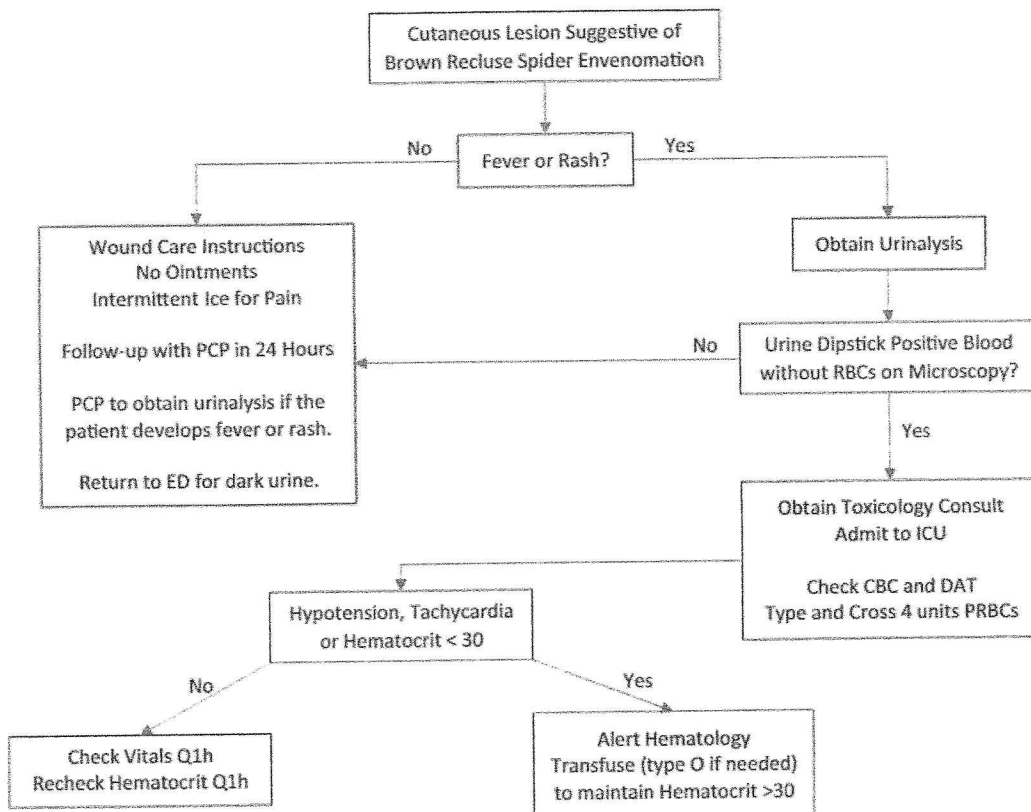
Cutaneous Lesion Suggestive of Brown Recluse Spider Envenomation

No

Fever or Rash?

Yes

Wound Care Instructions
No Ointments
Intermittent Ice for Pain

Follow-up with PCP in 24 Hours

PCP to obtain urinalysis if the patient develops fever or rash.

Return to ED for dark urine.

Obtain Urinalysis

No

Urine Dipstick Positive Blood without RBCs on Microscopy?

Yes

Obtain Toxicology Consult
Admit to ICU

Check CBC and DAT
Type and Cross 4 units PRBCs

Hypotension, Tachycardia or Hematocrit < 30

No

Yes

Check Vitals Q1h
Recheck Hematocrit Q1h

Alert Hematology
Transfuse (type O if needed) to maintain Hematocrit >30